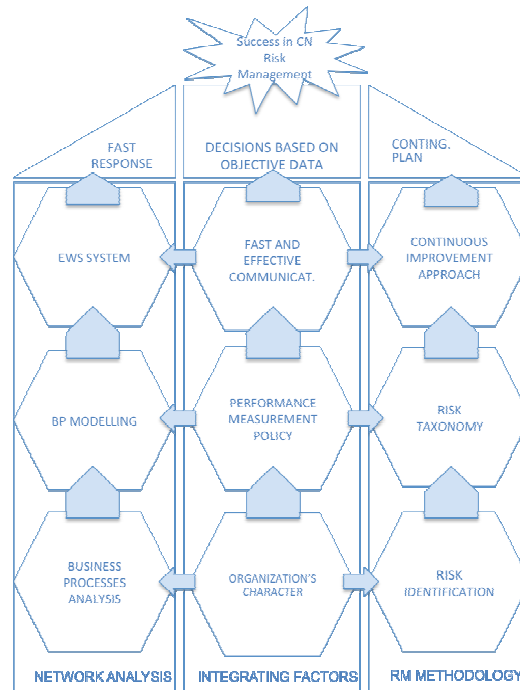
Success in CN Risk Management

FAST RESPONSE

DECISIONS BASED ON OBJECTIVE DATA

CONTING. PLAN

EWS SYSTEM

FAST AND EFFECTIVE COMMUNICAT.

CONTINUOUS IMPROVEMENT APPROACH

BP MODELLING

PERFORMANCE MEASUREMENT POLICY

RISK TAXONOMY

BUSINESS PROCESSES ANALYSIS

ORGANIZATION'S CHARACTER

RISK IDENTIFICATION

NETWORK ANALYSIS

INTEGRATING FACTORS

RM METHODOLOGY